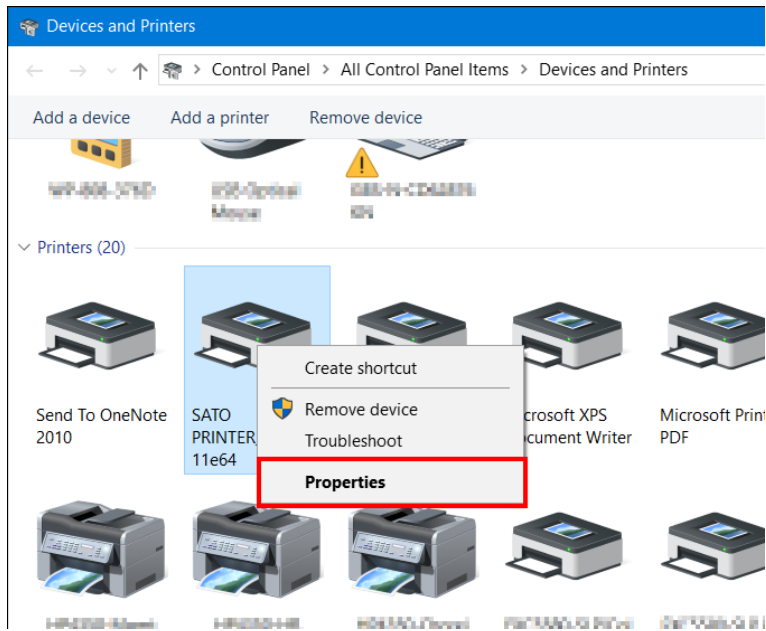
Devices and Printers

Control Panel > All Control Panel Items > Devices and Printers

Add a device Add a printer Remove device

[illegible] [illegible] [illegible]

Printers (20)

Send To OneNote 2010

SATO PRINTER 11e64

Create shortcut

Remove device

Troubleshoot

Properties

icrosoft XPS ocument Writer

Microsoft Print PDF

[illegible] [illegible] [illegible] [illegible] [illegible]